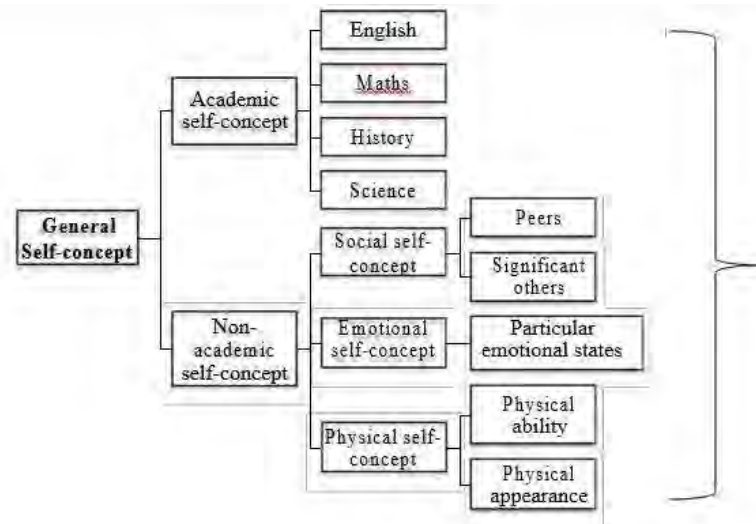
General Self-concept

Academic self-concept

English

Maths

History

Science

Non-academic self-concept

Social self-concept

Peers

Significant others

Emotional self-concept

Particular emotional states

Physical self-concept

Physical ability

Physical appearance